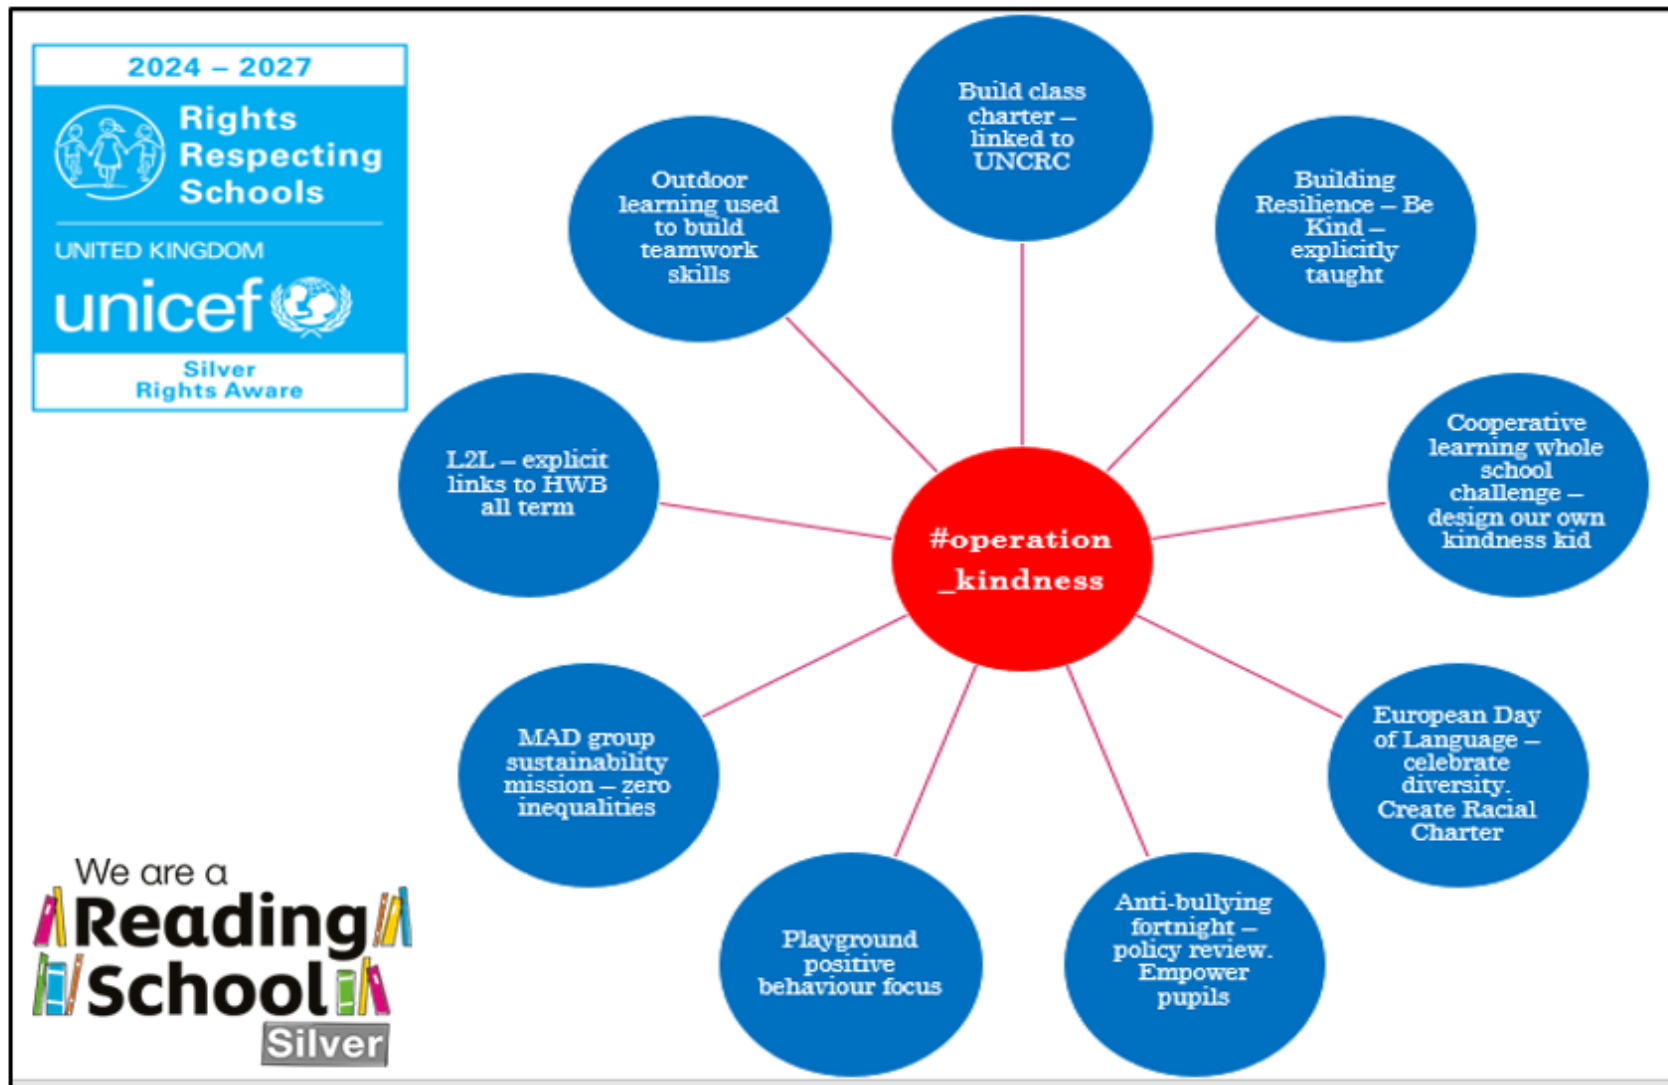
2024 – 2027

Rights Respecting Schools

UNITED KINGDOM

unicef

Silver
Rights Aware

Build class charter – linked to UNCRC

Outdoor learning used to build teamwork skills

Building Resilience – Be Kind – explicitly taught

L2L – explicit links to HWB all term

#operation _kindness

Cooperative learning whole school challenge – design our own kindness kid

MAD group sustainability mission – zero inequalities

European Day of Language – celebrate diversity. Create Racial Charter

Playground positive behaviour focus

Anti-bullying fortnight – policy review. Empower pupils

We are a Reading School

Silver